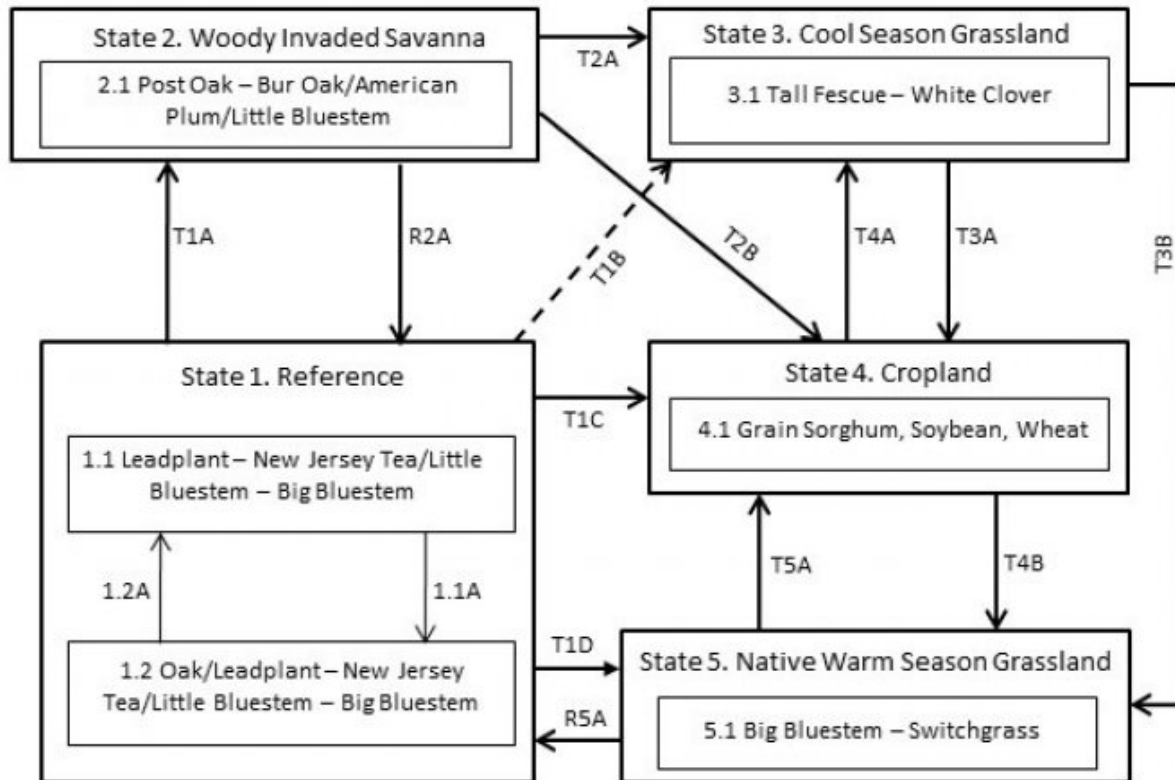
State 2. Woody Invaded Savanna

2.1 Post Oak – Bur Oak/American Plum/Little Bluestem

T2A

State 3. Cool Season Grassland

3.1 Tall Fescue – White Clover

T1A

R2A

T1B

T2B

T4A

T3A

T3B

State 1. Reference

T1C

State 4. Cropland

4.1 Grain Sorghum, Soybean, Wheat

1.1 Leadplant – New Jersey Tea/Little Bluestem – Big Bluestem

1.2A

1.1A

T5A

T4B

T1D

1.2 Oak/Leadplant – New Jersey Tea/Little Bluestem – Big Bluestem

R5A

State 5. Native Warm Season Grassland

5.1 Big Bluestem – Switchgrass